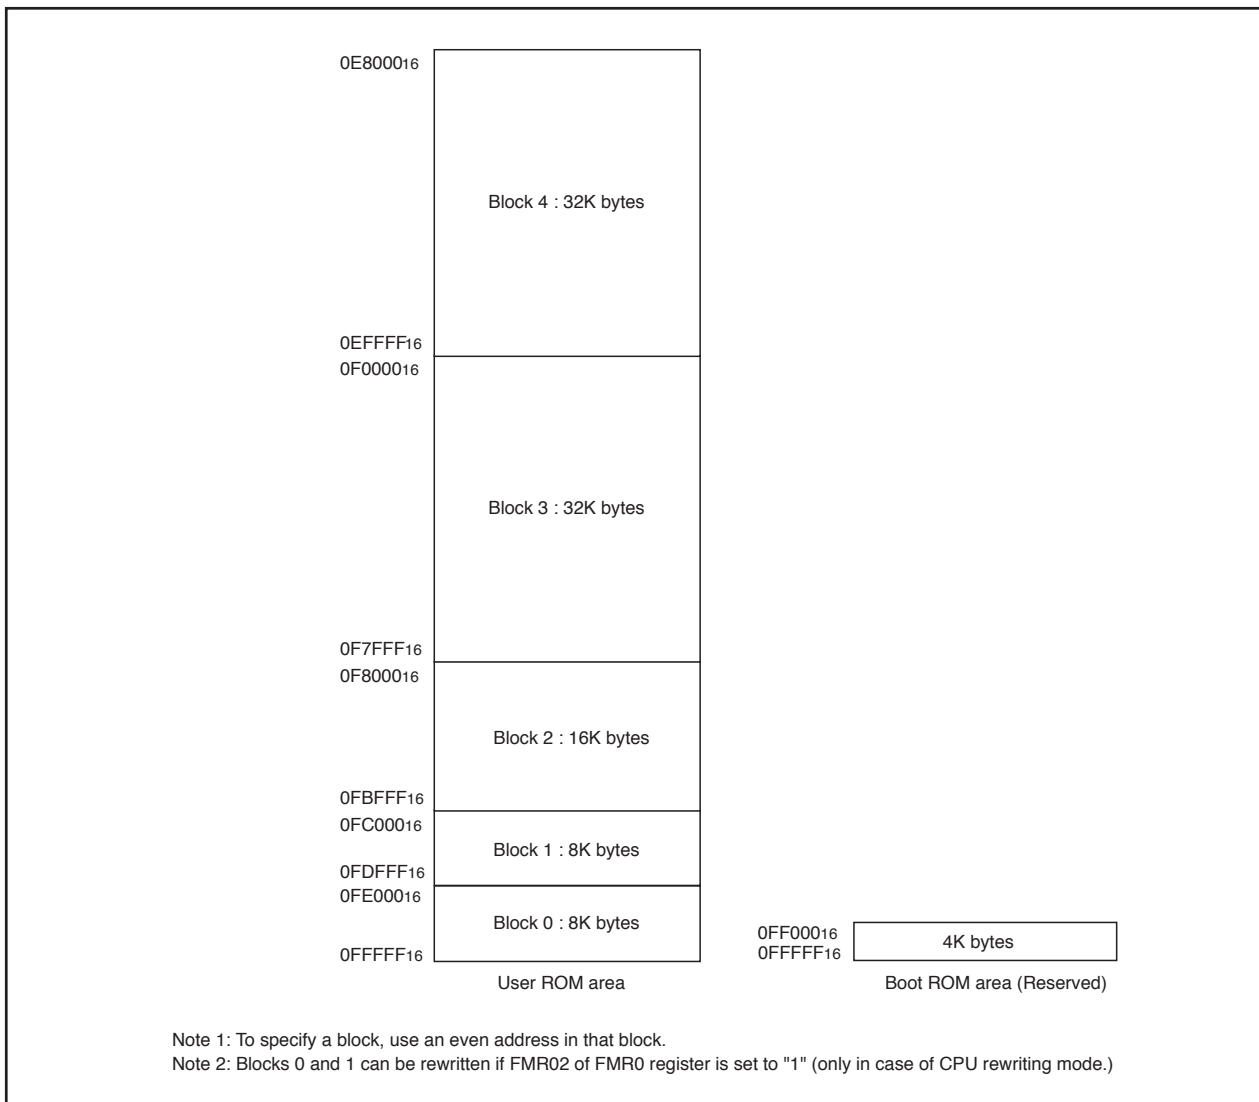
$0E8000_{16}$

Block 4 : 32K bytes

$0EFFFF_{16}$
$0F0000_{16}$

Block 3 : 32K bytes

$0F7FFF_{16}$
$0F8000_{16}$

Block 2 : 16K bytes

$0FBFFF_{16}$
$0FC000_{16}$

Block 1 : 8K bytes

$0FDFFF_{16}$
$0FE000_{16}$

Block 0 : 8K bytes

$0FFFFF_{16}$

User ROM area

$0FF000_{16}$
$0FFFFF_{16}$

4K bytes

Boot ROM area (Reserved)

Note 1: To specify a block, use an even address in that block.
Note 2: Blocks 0 and 1 can be rewritten if FMR02 of FMR0 register is set to "1" (only in case of CPU rewriting mode.)